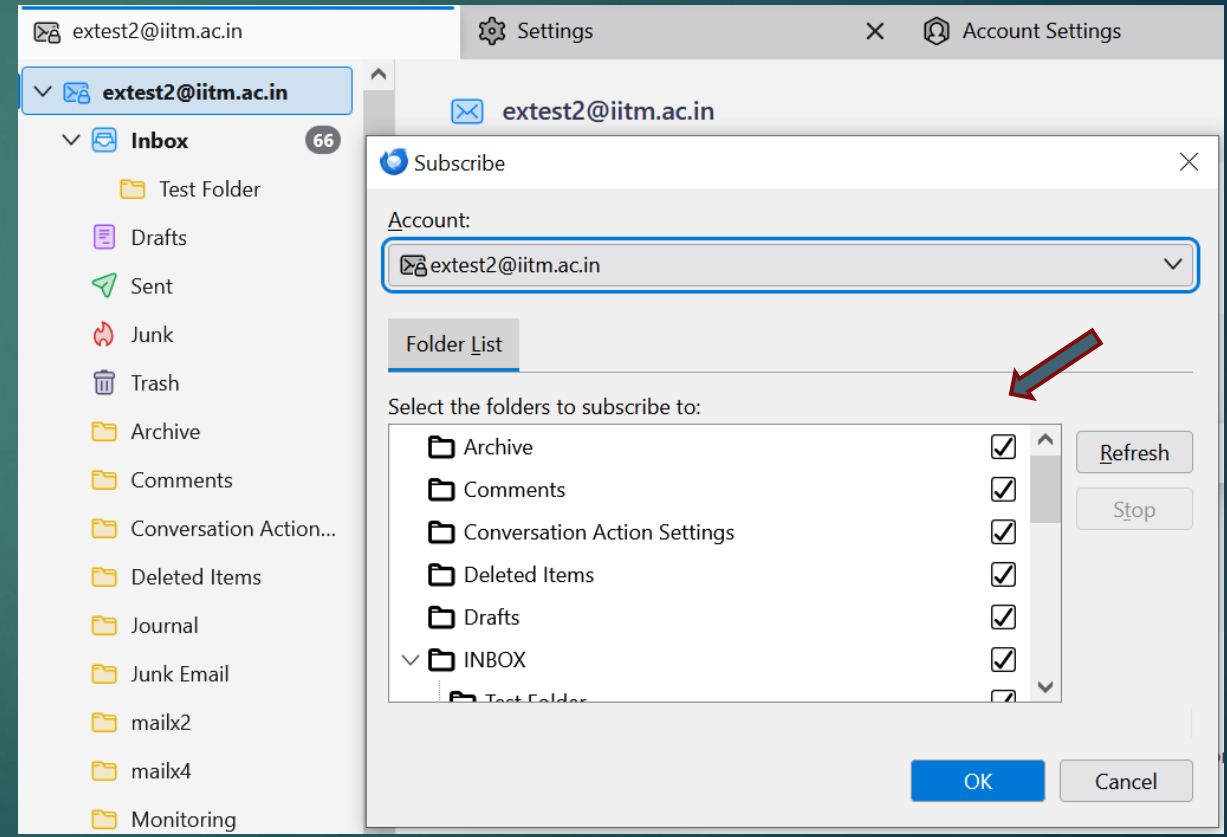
extest2@iitm.ac.in
Settings
Account Settings

extest2@iitm.ac.in
Inbox 66
Test Folder
Drafts
Sent
Junk
Trash
Archive
Comments
Conversation Action...
Deleted Items
Journal
Junk Email
mailx2
mailx4
Monitoring

extest2@iitm.ac.in

Subscribe

Account:
extest2@iitm.ac.in

Folder List

Select the folders to subscribe to:
Archive
Comments
Conversation Action Settings
Deleted Items
Drafts
INBOX
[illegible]

Refresh
Stop

OK
Cancel